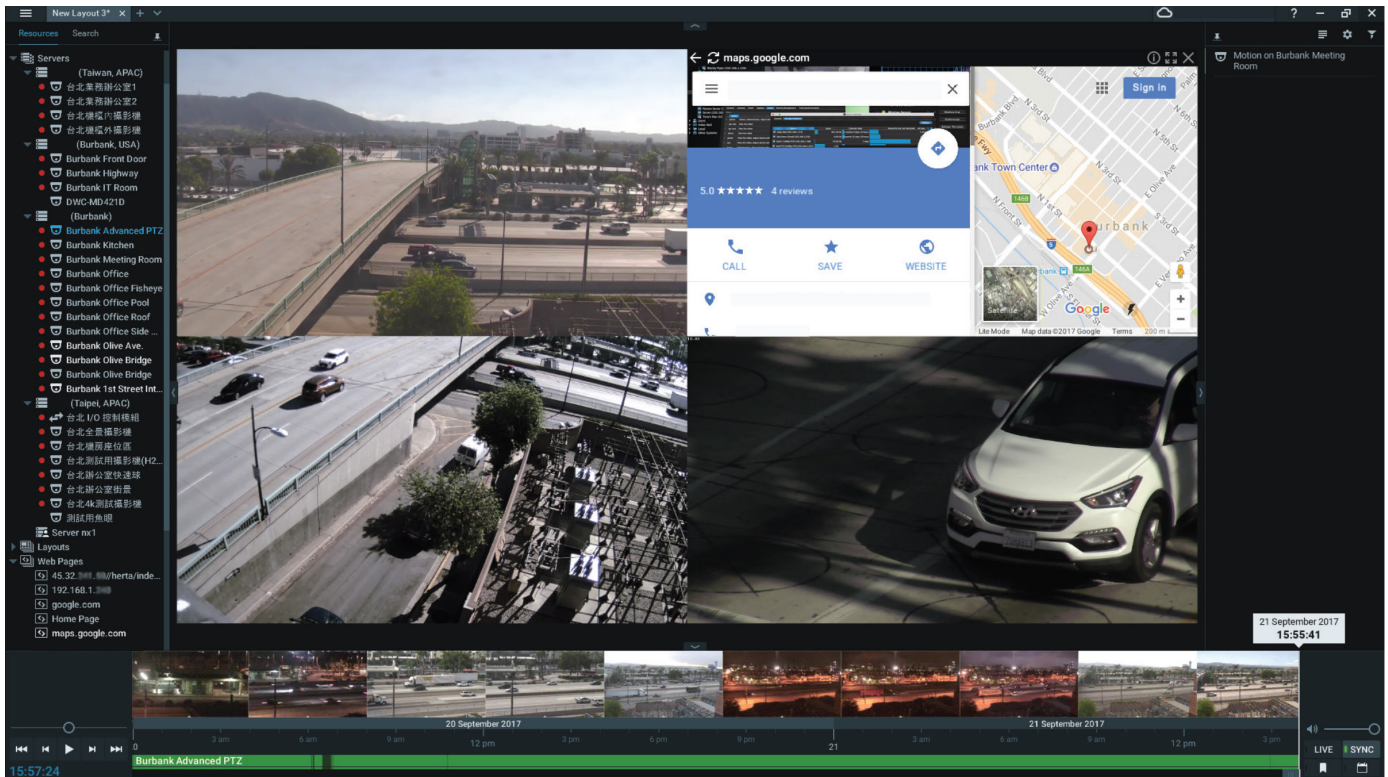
New Layout 3*

Resources Search

Servers
(Taiwan, APAC)
台北業務辦公室1
台北業務辦公室2
台北機櫃內攝影機
台北機櫃外攝影機
(Burbank, USA)
Burbank Front Door
Burbank Highway
Burbank IT Room
DWC-MD421D
(Burbank)
Burbank Advanced PTZ
Burbank Kitchen
Burbank Meeting Room
Burbank Office
Burbank Office Fisheye
Burbank Office Pool
Burbank Office Roof
Burbank Office Side ...
Burbank Olive Ave.
Burbank Olive Bridge
Burbank Olive Bridge
Burbank 1st Street Int...
(Taipei, APAC)
台北 I/O 控制模組
台北全景攝影機
台北機房座位區
台北測試用攝影機(H2...
台北辦公室快速球
台北辦公室街景
台北4k測試攝影機
測試用魚眼
Server nx1
Layouts
Web Pages
45.32.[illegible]/herta/inde...
192.168.1.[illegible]
google.com
Home Page
maps.google.com

maps.google.com

5.0 ★★★★★ 4 reviews
CALL SAVE WEBSITE

Sign in
Burbank Blvd
N 3rd St
N 5th St
ank Town Center
N Front St
N 1st St
Olive Ave
urbank
146B
146A
Satellite
Google
Lite Mode Map data ©2017 Google Terms 200 m

Motion on Burbank Meeting Room

21 September 2017
15:55:41

20 September 2017
21 September 2017
0 3 am 6 am 9 am 12 pm 3 pm 6 pm 9 pm 21 3 am 6 am 9 am 12 pm 3 pm
Burbank Advanced PTZ
15:57:24
LIVE SYNC